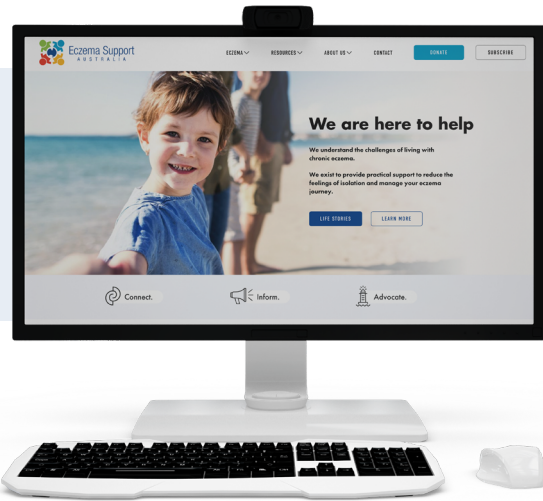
Eczema Support
AUSTRALIA

ECZEMA
RESOURCES
ABOUT US
CONTACT
DONATE
SUBSCRIBE

We are here to help

We understand the challenges of living with chronic eczema.

We exist to provide practical support to reduce the feelings of isolation and manage your eczema journey.

LIFE STORIES
LEARN MORE

Connect.
Inform.
Advocate.